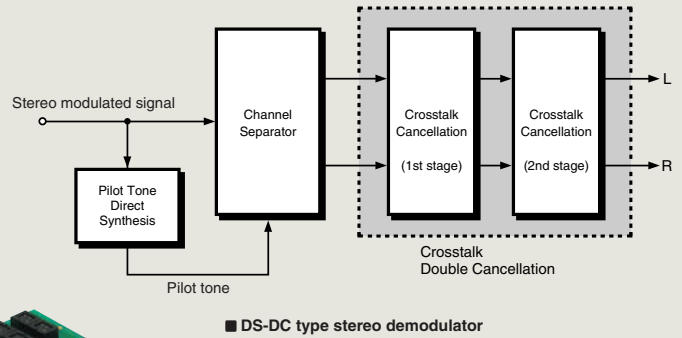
Stereo modulated signal

Pilot Tone Direct Synthesis

Channel Separator

Crosstalk Cancellation (1st stage)

Crosstalk Cancellation (2nd stage)

L

R

Crosstalk Double Cancellation

Pilot tone

■ DS-DC type stereo demodulator